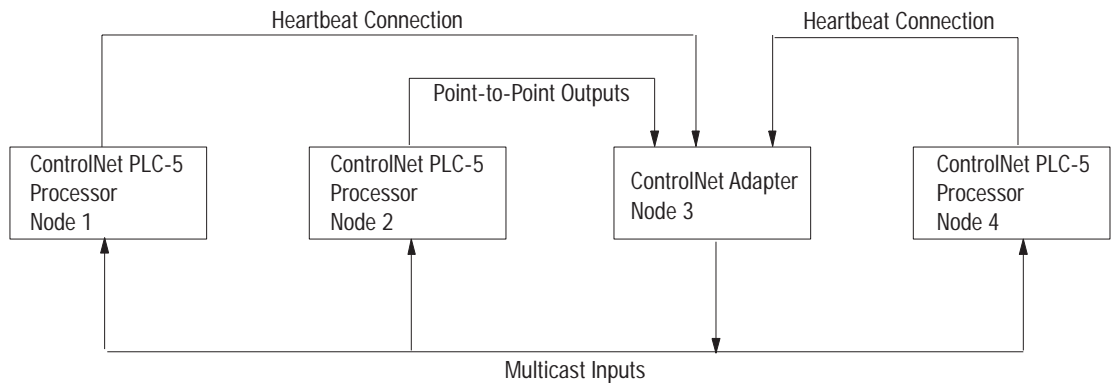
Heartbeat Connection

Heartbeat Connection

Point-to-Point Outputs

ControlNet PLC-5 Processor Node 1

ControlNet PLC-5 Processor Node 2

ControlNet Adapter Node 3

ControlNet PLC-5 Processor Node 4

Multicast Inputs